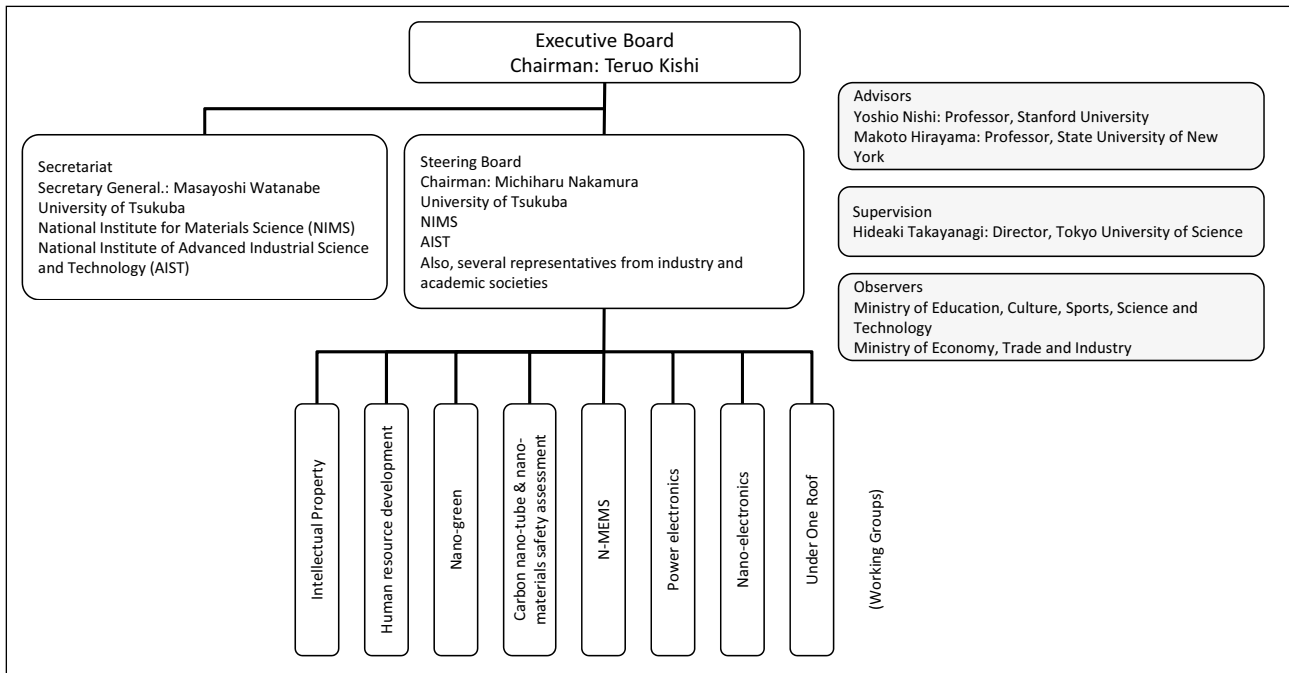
Executive Board
Chairman: Teruo Kishi

Advisors
Yoshio Nishi: Professor, Stanford University
Makoto Hirayama: Professor, State University of New York

Secretariat
Secretary General.: Masayoshi Watanabe
University of Tsukuba
National Institute for Materials Science (NIMS)
National Institute of Advanced Industrial Science and Technology (AIST)

Steering Board
Chairman: Michiharu Nakamura
University of Tsukuba
NIMS
AIST
Also, several representatives from industry and academic societies

Supervision
Hideaki Takayanagi: Director, Tokyo University of Science

Observers
Ministry of Education, Culture, Sports, Science and Technology
Ministry of Economy, Trade and Industry

Intellectual Property

Human resource development

Nano-green

Carbon nano-tube & nanomaterials safety assessment

N-MEMS

Power electronics

Nano-electronics

Under One Roof

(Working Groups)